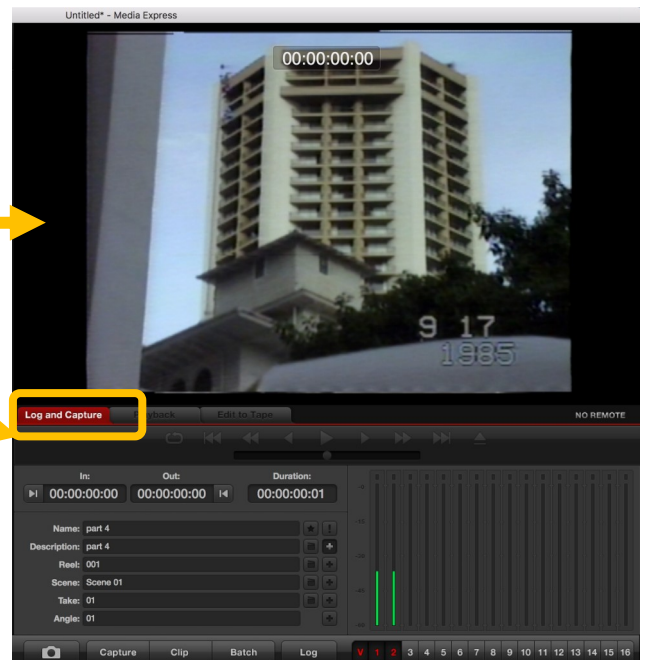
Untitled* - Media Express

00:00:00:00

9 17
1985

Log and Capture
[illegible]back
Edit to Tape
NO REMOTE

In:
00:00:00:00
Out:
00:00:00:00
Duration:
00:00:00:01

Name: part 4
Description: part 4
Reel: 001
Scene: Scene 01
Take: 01
Angle: 01

Capture
Clip
Batch
Log

V 1 2 3 4 5 6 7 8 9 10 11 12 13 14 15 16